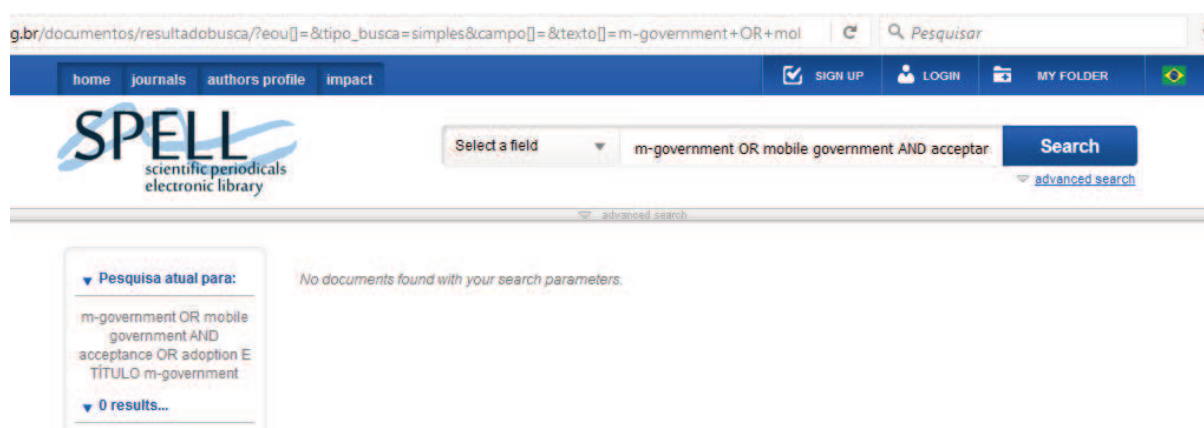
g.br/documentos/resultadobusca/?eou[]=&tipo_busca=simples&campo[]=&texto[]=m-government+OR+mol

Pesquisar

home journals authors profile impact

SIGN UP LOGIN MY FOLDER

SPELL
scientific periodicals
electronic library

Select a field

m-government OR mobile government AND acceptar

Search

advanced search

advanced search

Pesquisa atual para:

m-government OR mobile government AND acceptance OR adoption E TÍTULO m-government

0 results...

No documents found with your search parameters.